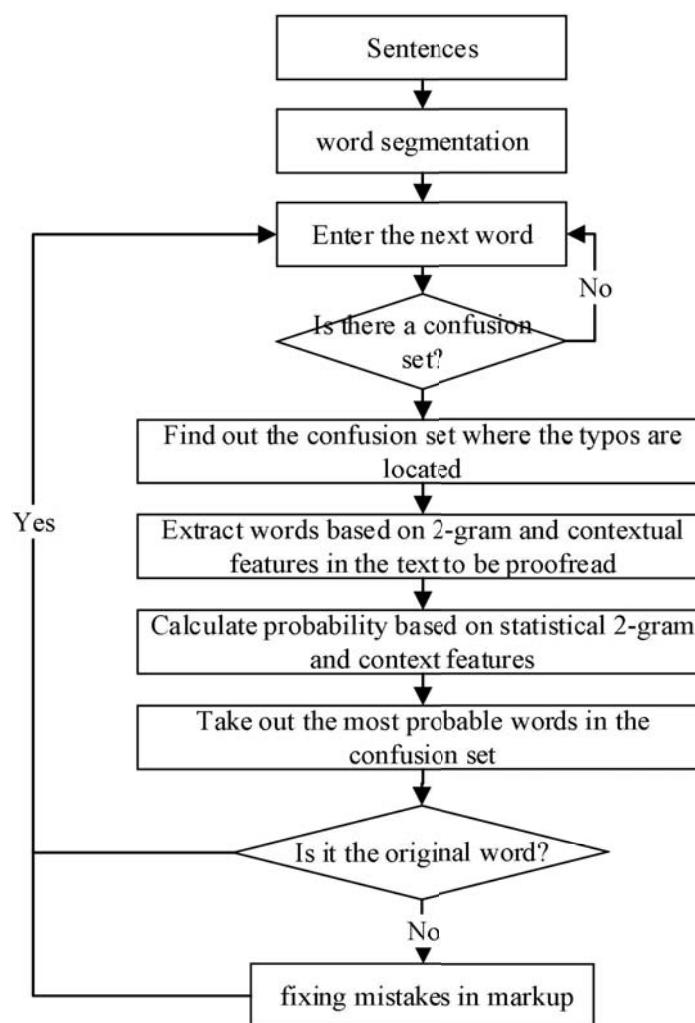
Sentences

word segmentation

Enter the next word

No

Is there a confusion set?

Find out the confusion set where the typos are located

Yes

Extract words based on 2-gram and contextual features in the text to be proofread

Calculate probability based on statistical 2-gram and context features

Take out the most probable words in the confusion set

Is it the original word?

No

fixing mistakes in markup